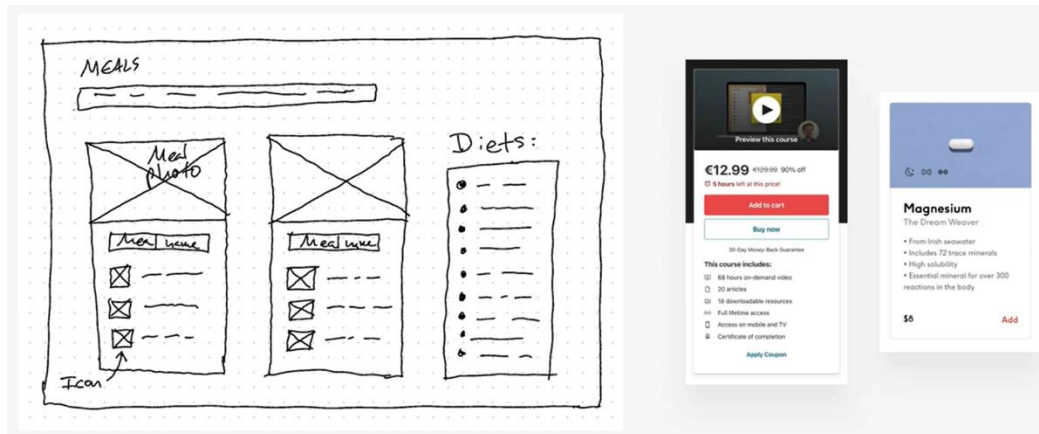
MEALS

Meal Photo

Meal name

Meal name

Icon

Diets:

Preview this course

€12.99 €129.99 90% off

5 hours left at this price!

Add to cart

Buy now

30-Day Money-Back Guarantee

This course includes:

68 hours on-demand video

20 articles

18 downloadable resources

Full lifetime access

Access on mobile and TV

Certificate of completion

Apply Coupon

Magnesium

The Dream Weaver

• From Irish seawater
• Includes 72 trace minerals
• High solubility
• Essential mineral for over 300 reactions in the body

$8

Add